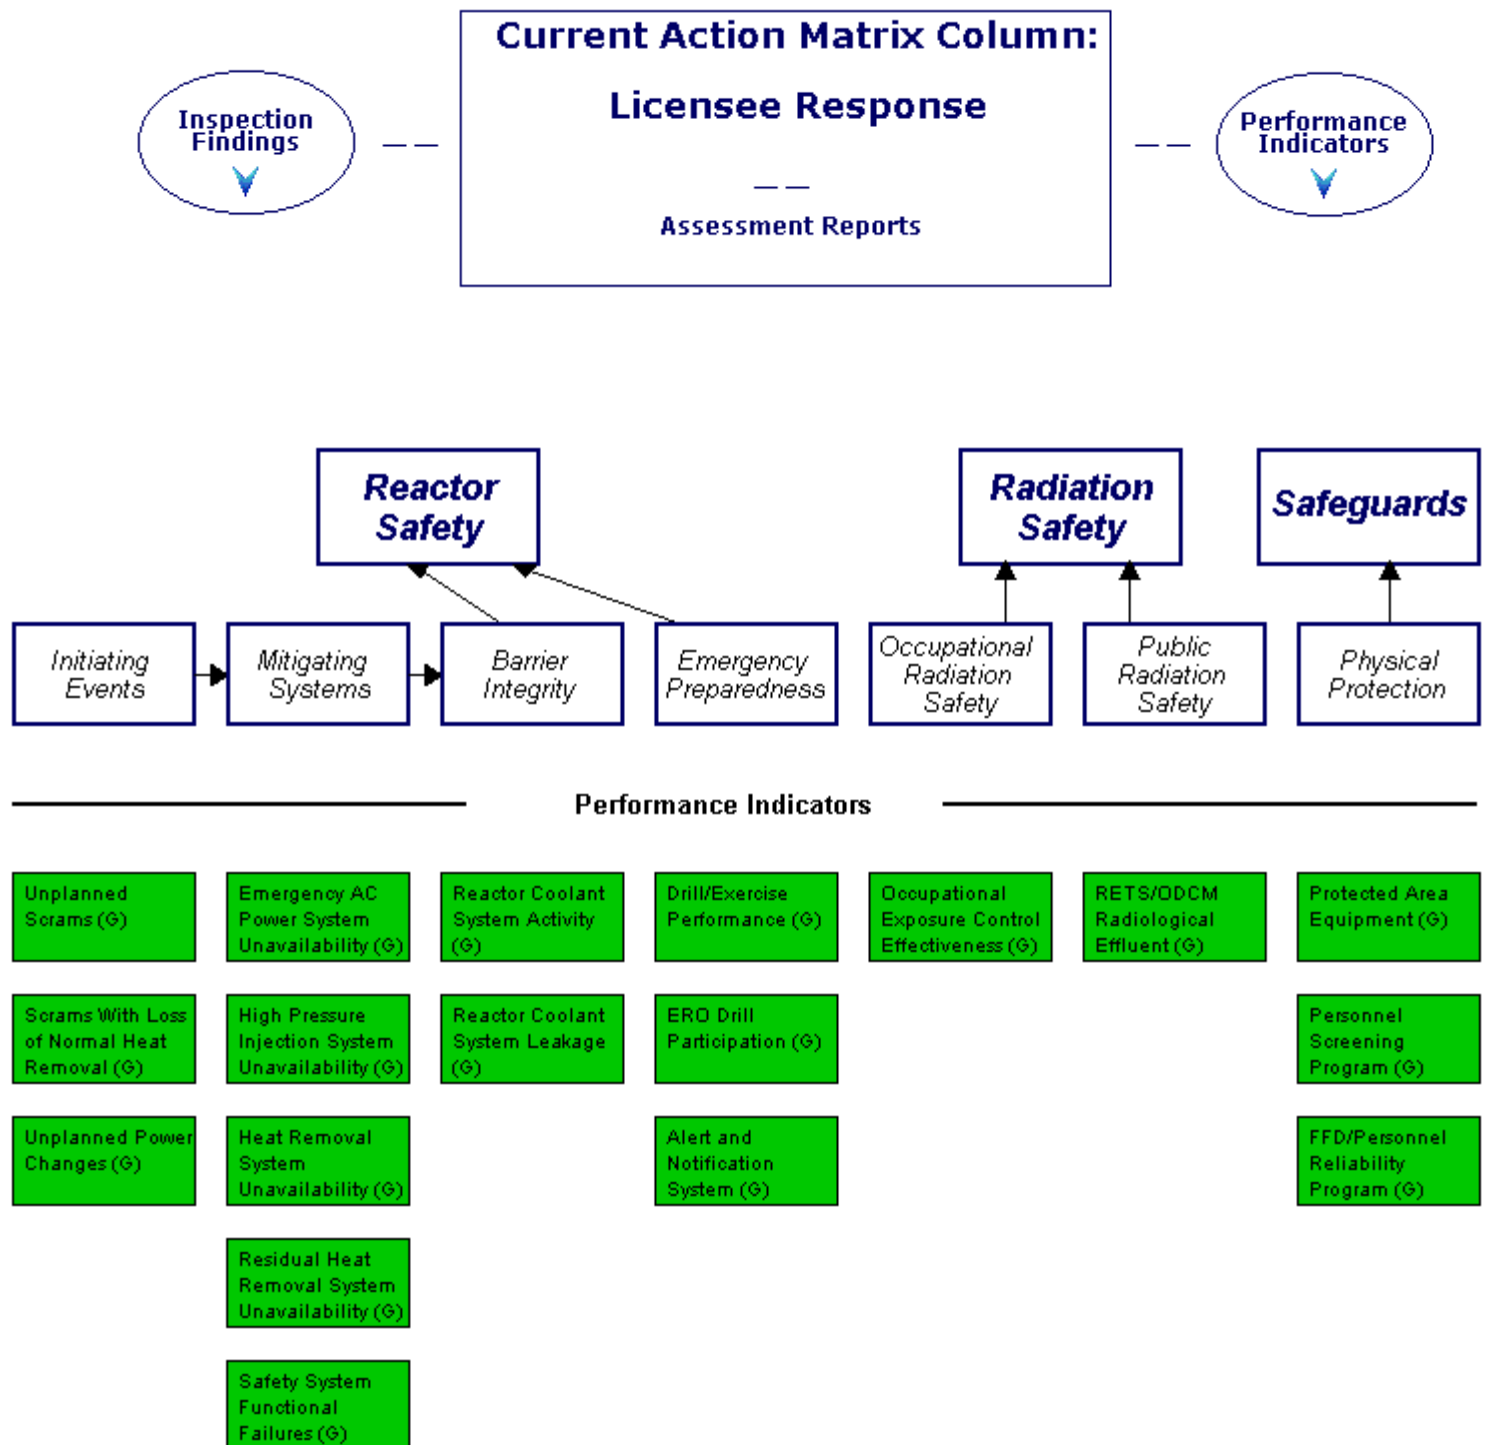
Inspection Findings

Current Action Matrix Column:

Licensee Response

Assessment Reports

Performance Indicators

Reactor Safety

Radiation Safety

Safeguards

Initiating Events

Mitigating Systems

Barrier Integrity

Emergency Preparedness

Occupational Radiation Safety

Public Radiation Safety

Physical Protection

Performance Indicators

Unplanned Scrams (G)

Scrams With Loss of Normal Heat Removal (G)

Unplanned Power Changes (G)

Emergency AC Power System Unavailability (G)

High Pressure Injection System Unavailability (G)

Heat Removal System Unavailability (G)

Residual Heat Removal System Unavailability (G)

Safety System Functional Failures (G)

Reactor Coolant System Activity (G)

Reactor Coolant System Leakage (G)

Drill/Exercise Performance (G)

ERO Drill Participation (G)

Alert and Notification System (G)

Occupational Exposure Control Effectiveness (G)

RETS/ODCM Radiological Effluent (G)

Protected Area Equipment (G)

Personnel Screening Program (G)

FFD/Personnel Reliability Program (G)